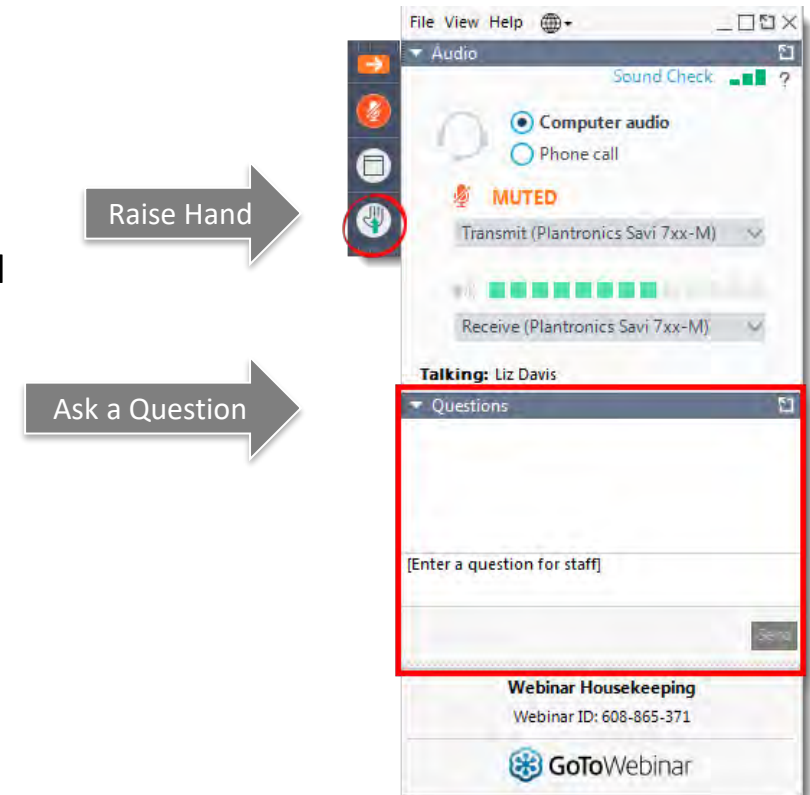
Raise Hand

Ask a Question

File View Help

Audio

Sound Check ?

Computer audio

Phone call

MUTED

Transmit (Plantronics Savi 7xx-M)

Receive (Plantronics Savi 7xx-M)

Talking: Liz Davis

Questions

[Enter a question for staff]

Send

Webinar Housekeeping

Webinar ID: 608-865-371

GoToWebinar